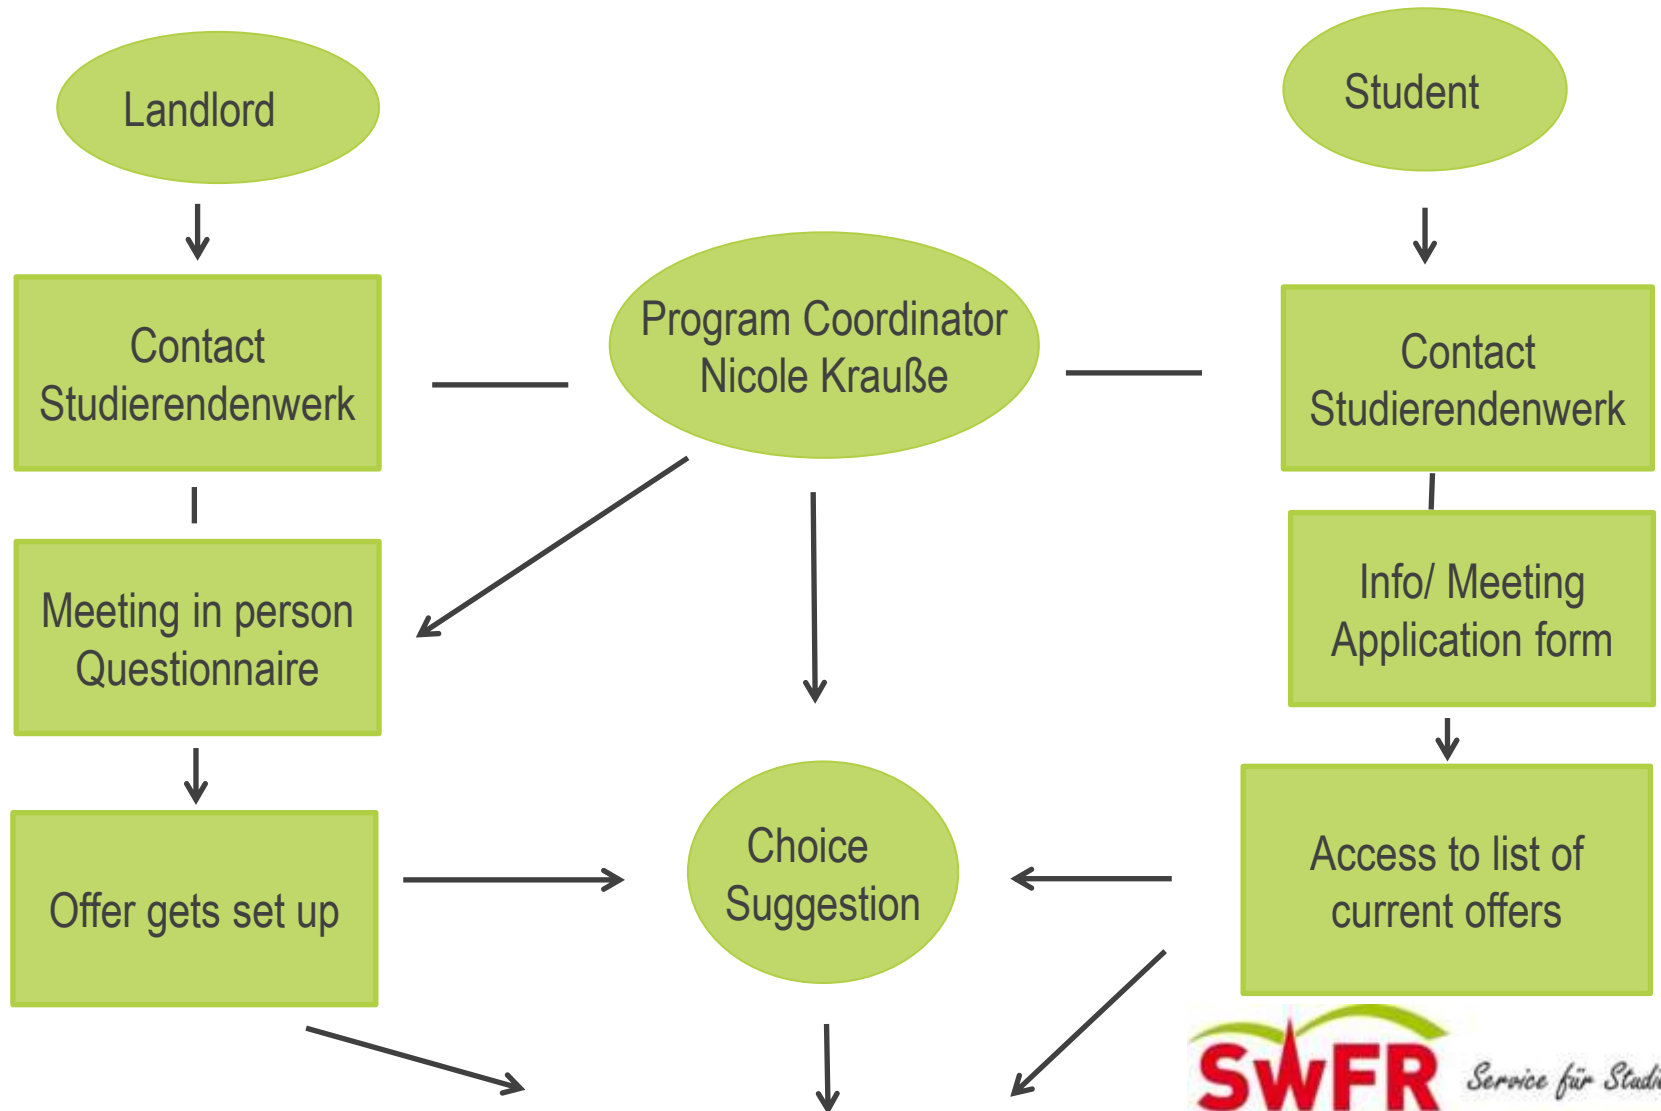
Landlord

Student

Contact Studierendenwerk

Program Coordinator Nicole Krauße

Contact Studierendenwerk

Meeting in person Questionnaire

Info/ Meeting Application form

Offer gets set up

Choice Suggestion

Access to list of current offers

SWFR Service für Studi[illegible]